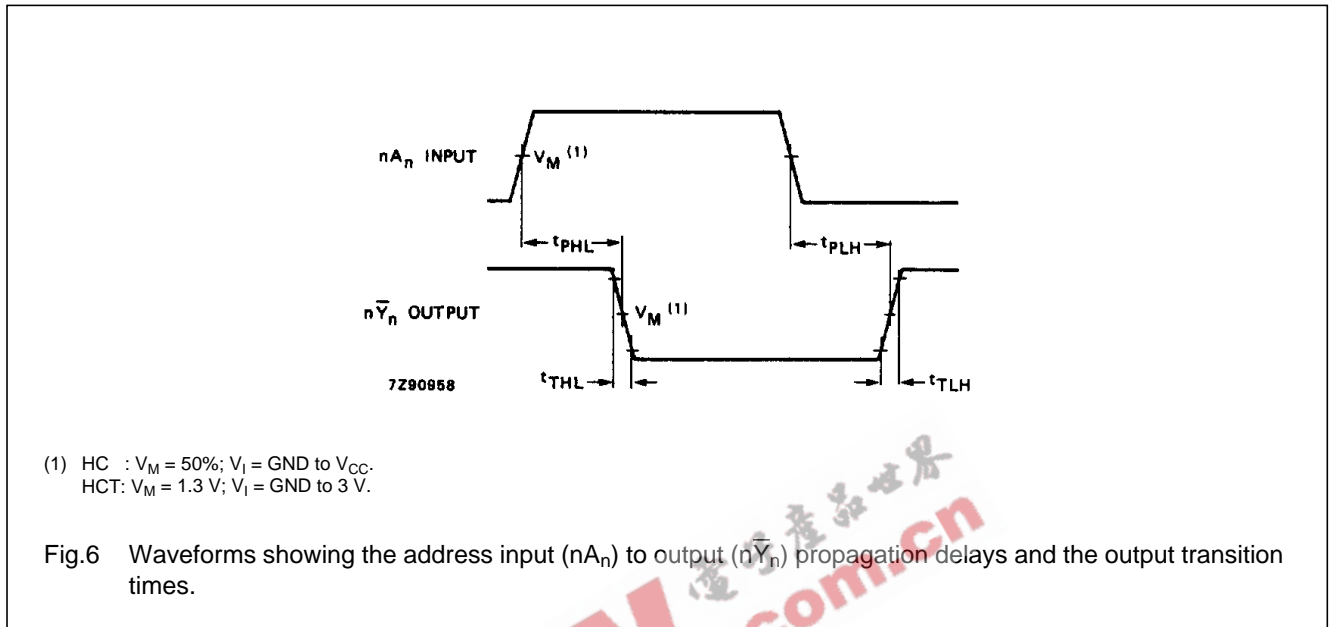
$nA_n$ INPUT

$V_M$ $^{(1)}$

$t_{PHL}$

$t_{PLH}$

$n\overline{Y}_n$ OUTPUT

$V_M$ $^{(1)}$

7Z90958

$t_{THL}$

$t_{TLH}$

(1) HC : $V_M$ = 50%; $V_I$ = GND to $V_{CC}$.
HCT: $V_M$ = 1.3 V; $V_I$ = GND to 3 V.

Fig.6 Waveforms showing the address input ($nA_n$) to output ($n\overline{Y}_n$) propagation delays and the output transition times.

.com.cn